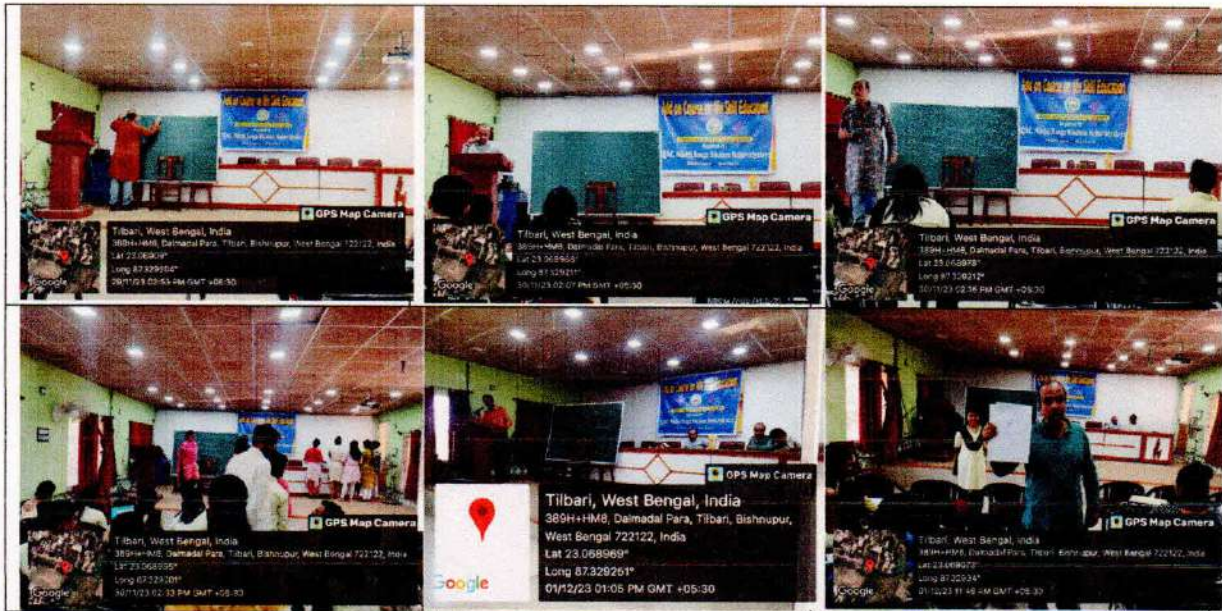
GPS Map Camera
Tilbari, West Bengal, India
389H+HM8, Dalmadal Para, Tilbari, Bishnupur, West Bengal 722122, India
Lat 23.06909°
Long 87.329204°
29/11/23 03:53 PM GMT +05:30
Google

GPS Map Camera
Tilbari, West Bengal, India
389H+HM8, Dalmadal Para, Tilbari, Bishnupur, West Bengal 722122, India
Lat 23.068966°
Long 87.329211°
30/11/23 02:07 PM GMT +05:30
Google

GPS Map Camera
Tilbari, West Bengal, India
389H+HM8, Dalmadal Para, Tilbari, Bishnupur, West Bengal 722122, India
Lat 23.068978°
Long 87.329212°
30/11/23 02:36 PM GMT +05:30
Google

Tilbari, West Bengal, India
389H+HM8, Dalmadal Para, Tilbari, Bishnupur, West Bengal 722122, India
Lat 23.068995°
Long 87.329201°
30/11/23 02:33 PM GMT +05:30
Google

GPS Map Camera
Tilbari, West Bengal, India
389H+HM8, Dalmadal Para, Tilbari, Bishnupur, West Bengal 722122, India
Lat 23.068969°
Long 87.329261°
01/12/23 01:05 PM GMT +05:30
Google

GPS Map Camera
Tilbari, West Bengal, India
389H+HM8, Dalmadal Para, Tilbari, Bishnupur, West Bengal 722122, India
Lat 23.069073°
Long 87.329234°
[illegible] 11:48 AM GMT +05:30
Google